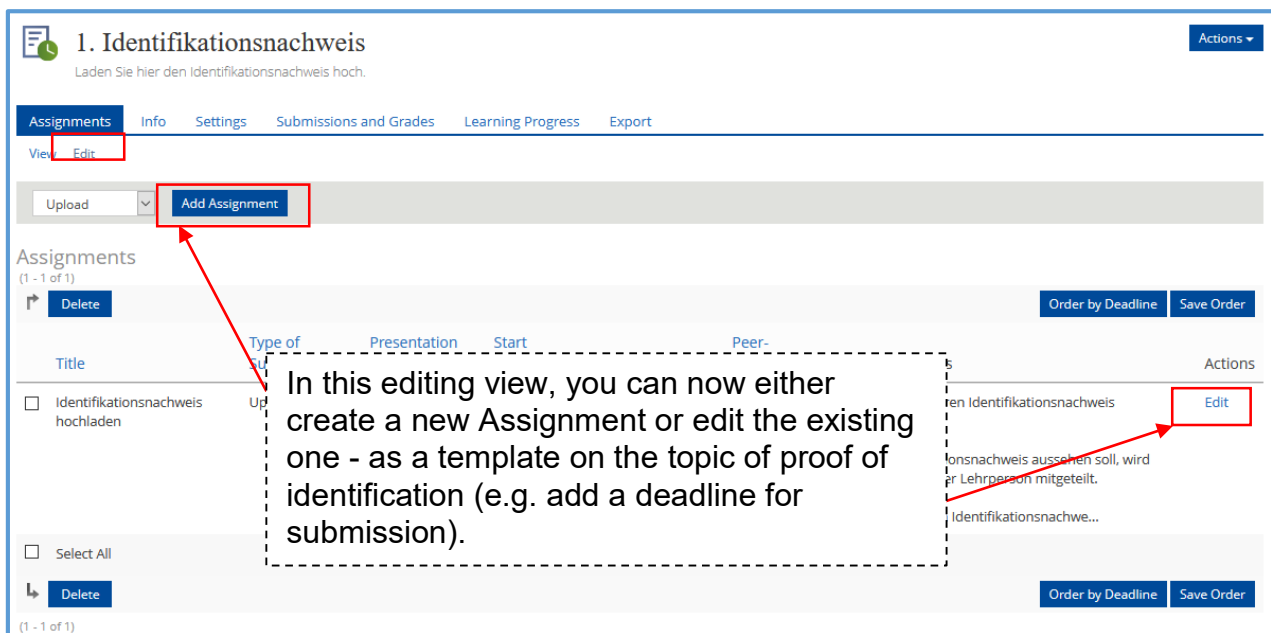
1. Identifikationsnachweis

Laden Sie hier den Identifikationsnachweis hoch.

Actions

Assignments Info Settings Submissions and Grades Learning Progress Export

View Edit

Upload

Add Assignment

Assignments
(1 - 1 of 1)

Delete

Order by Deadline Save Order

| Title | Type of Su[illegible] | Presentation | Start | Peer- | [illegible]s | Actions |
|---|---|---|---|---|---|---|
| Identifikationsnachweis hochladen | Up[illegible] | | | | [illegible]ren Identifikationsnachweis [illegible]onsnachweis aussehen soll, wird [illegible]r Lehrperson mitgeteilt. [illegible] Identifikationsnachwe... | Edit |

In this editing view, you can now either create a new Assignment or edit the existing one - as a template on the topic of proof of identification (e.g. add a deadline for submission).

Select All

Delete

Order by Deadline Save Order

(1 - 1 of 1)